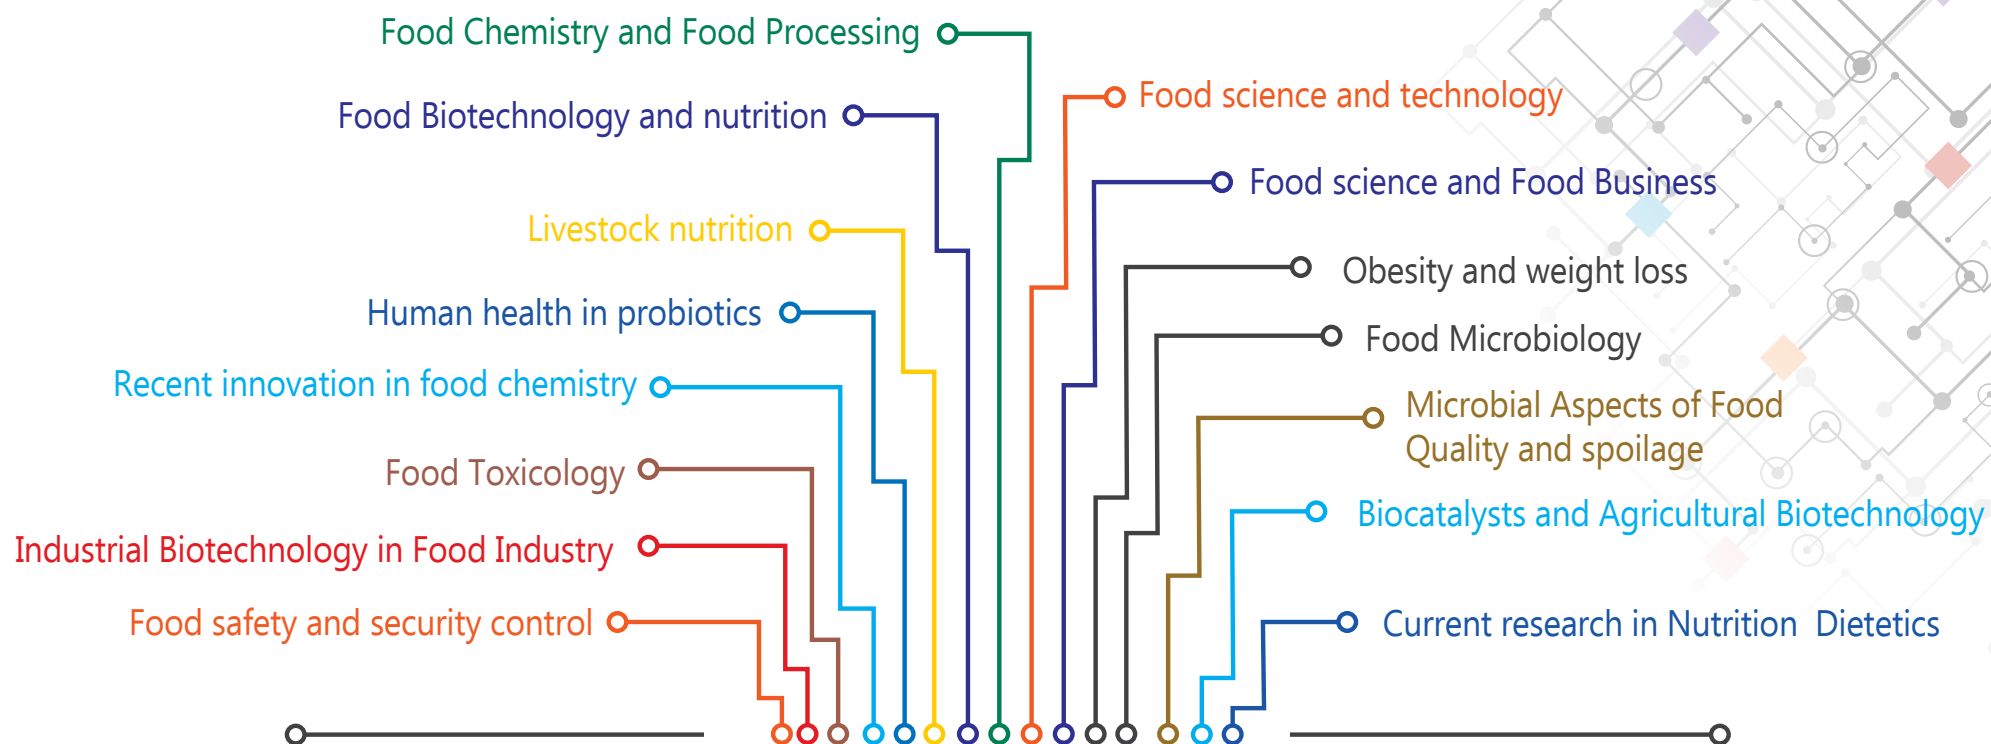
Food Chemistry and Food Processing

Food Biotechnology and nutrition

Livestock nutrition

Human health in probiotics

Recent innovation in food chemistry

Food Toxicology

Industrial Biotechnology in Food Industry

Food safety and security control

Food science and technology

Food science and Food Business

Obesity and weight loss

Food Microbiology

Microbial Aspects of Food Quality and spoilage

Biocatalysts and Agricultural Biotechnology

Current research in Nutrition Dietetics